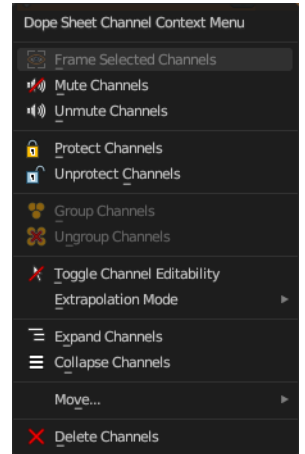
Dope Sheet Channel Context Menu

Frame Selected Channels

Mute Channels

Unmute Channels

Protect Channels

Unprotect Channels

Group Channels

Ungroup Channels

Toggle Channel Editability

Extrapolation Mode

Expand Channels

Collapse Channels

Move...

Delete Channels